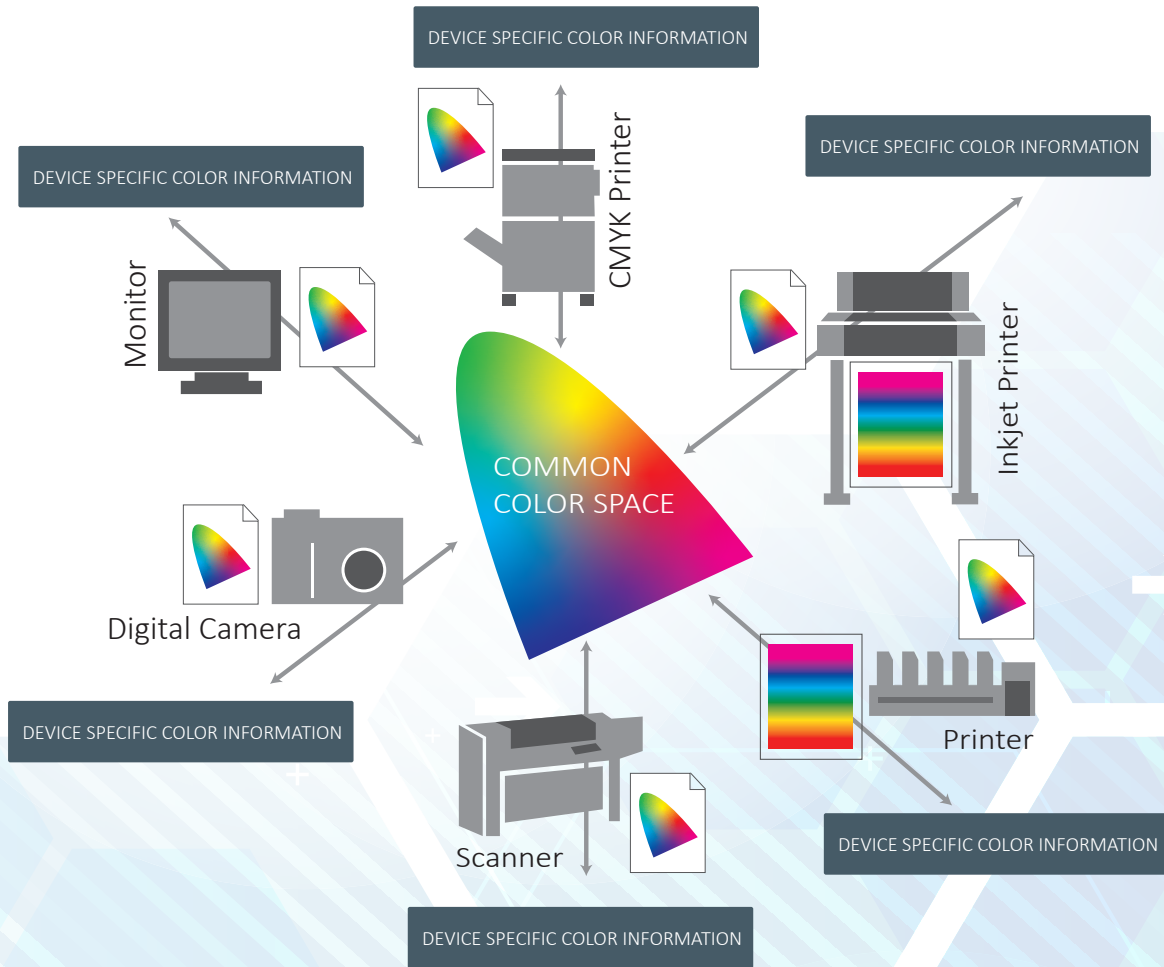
DEVICE SPECIFIC COLOR INFORMATION

CMYK Printer

DEVICE SPECIFIC COLOR INFORMATION

DEVICE SPECIFIC COLOR INFORMATION

Monitor

Inkjet Printer

COMMON COLOR SPACE

Digital Camera

Printer

DEVICE SPECIFIC COLOR INFORMATION

Scanner

DEVICE SPECIFIC COLOR INFORMATION

DEVICE SPECIFIC COLOR INFORMATION